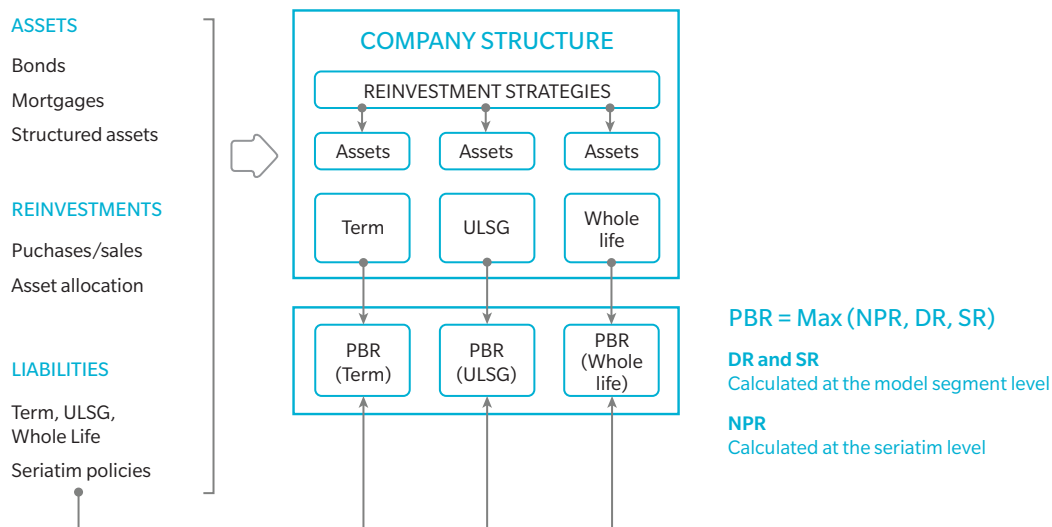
ASSETS

Bonds

Mortgages

Structured assets

REINVESTMENTS

Puchases/sales

Asset allocation

LIABILITIES

Term, ULSG, Whole Life

Seriatim policies

COMPANY STRUCTURE

REINVESTMENT STRATEGIES

Assets

Assets

Assets

Term

ULSG

Whole life

PBR (Term)

PBR (ULSG)

PBR (Whole life)

PBR = Max (NPR, DR, SR)

DR and SR
Calculated at the model segment level

NPR
Calculated at the seriatim level